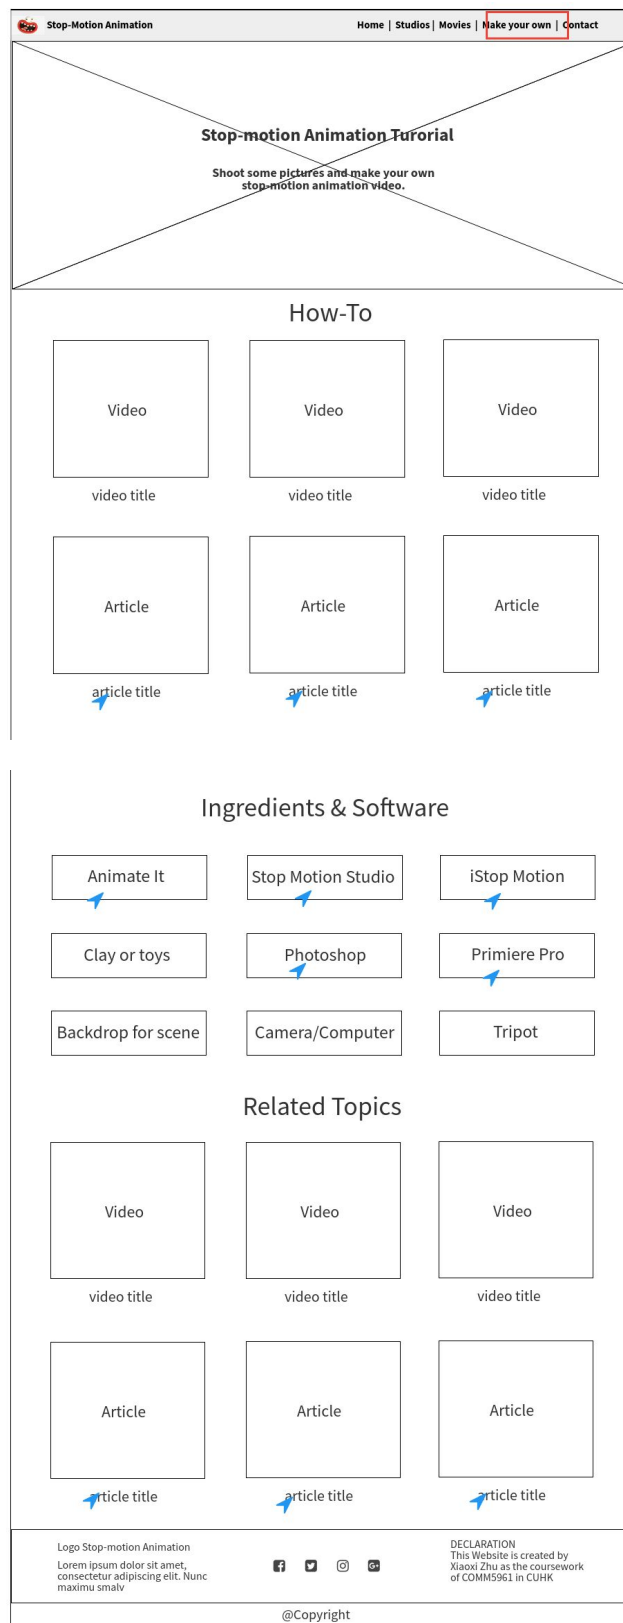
Stop-Motion Animation

Home | Studios | Movies | Make your own | Contact

Stop-motion Animation Turorial

Shoot some pictures and make your own stop-motion animation video.

How-To

Video

video title

Video

video title

Video

video title

Article

article title

Article

article title

Article

article title

Ingredients & Software

Animate It

Stop Motion Studio

iStop Motion

Clay or toys

Photoshop

Primiere Pro

Backdrop for scene

Camera/Computer

Tripot

Related Topics

Video

video title

Video

video title

Video

video title

Article

article title

Article

article title

Article

article title

Logo Stop-motion Animation

Lorem ipsum dolor sit amet, consectetur adipiscing elit. Nunc maximu smalv

DECLARATION
This Website is created by Xiaoxi Zhu as the coursework of COMM5961 in CUHK

@Copyright